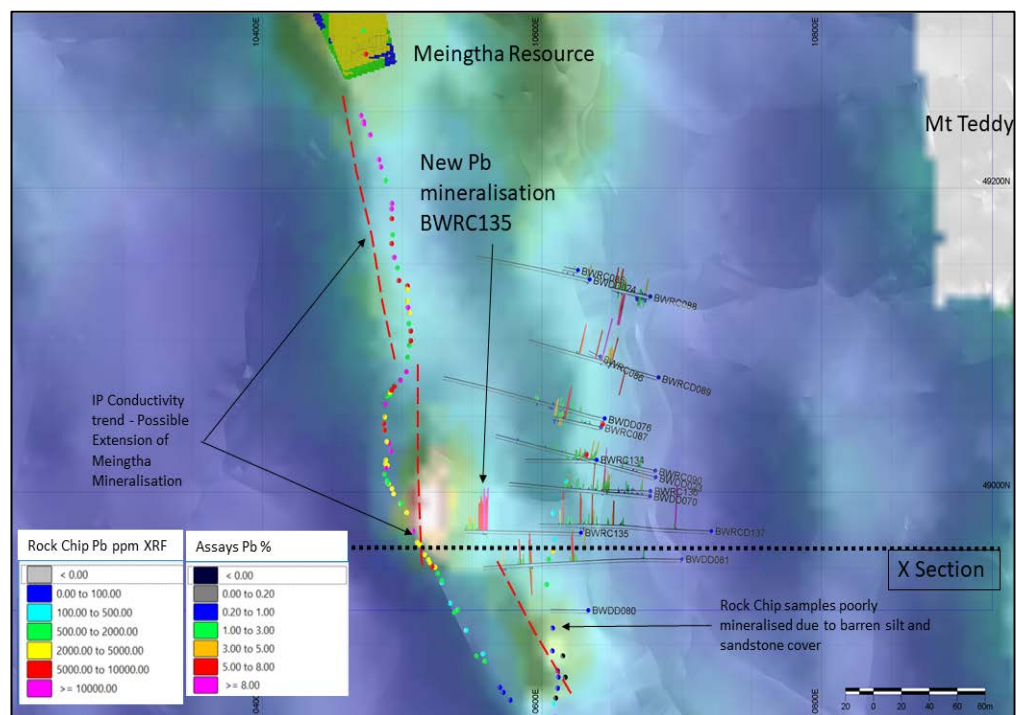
10400E
10600E
10800E
Meingtha Resource
Mt Teddy
49200N
New Pb mineralisation BWRC135
BWRC085
BWDD074
BWRC088
BWRC086
BWRCD089
BWDD076
BWRC087
IP Conductivity trend - Possible Extension of Meingtha Mineralisation
BWRC134
BWRC090
BWDD069
BWRC136
BWDD070
49000N
BWRC135
BWRCD137
BWDD081
X Section
BWDD080
Rock Chip samples poorly mineralised due to barren silt and sandstone cover

| Rock Chip Pb ppm XRF |
|---|
| < 0.00 |
| 0.00 to 100.00 |
| 100.00 to 500.00 |
| 500.00 to 2000.00 |
| 2000.00 to 5000.00 |
| 5000.00 to 10000.00 |
| >= 10000.00 |

| Assays Pb % |
|---|
| < 0.00 |
| 0.00 to 0.20 |
| 0.20 to 1.00 |
| 1.00 to 3.00 |
| 3.00 to 5.00 |
| 5.00 to 8.00 |
| >= 8.00 |

10400E
10600E
10800E
20 0 20 40 60 80m